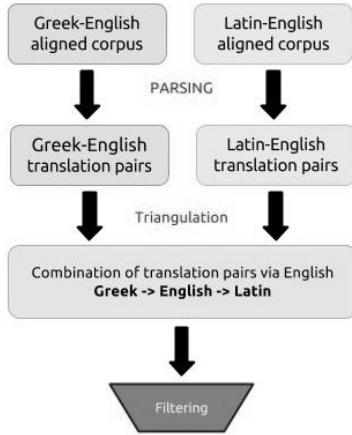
Greek-English aligned corpus

Latin-English aligned corpus

PARSING

Greek-English translation pairs

Latin-English translation pairs

Triangulation

Combination of translation pairs via English
**Greek -> English -> Latin**

Filtering